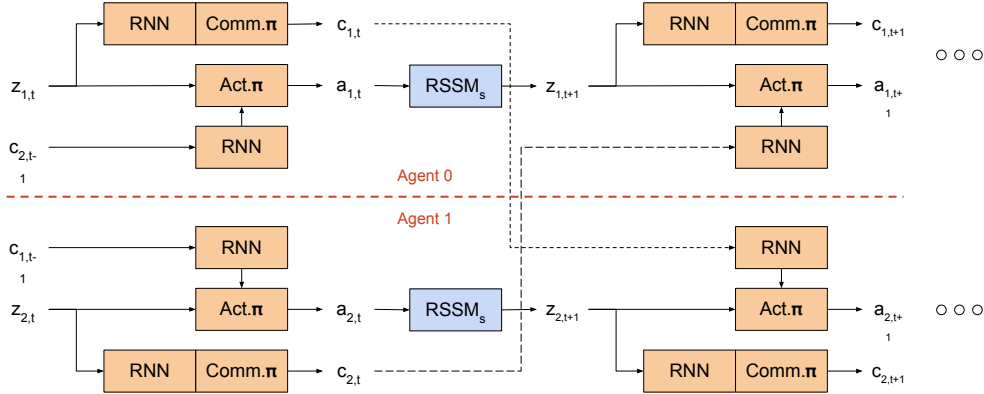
RNN
Comm.$\pi$
$c_{1,t}$
RNN
Comm.$\pi$
$c_{1,t+1}$
○ ○ ○
$z_{1,t}$
Act.$\pi$
$a_{1,t}$
RSSM$_s$
$z_{1,t+1}$
Act.$\pi$
$a_{1,t+1}$
$c_{2,t-1}$
RNN
RNN
Agent 0
Agent 1
$c_{1,t-1}$
RNN
RNN
$z_{2,t}$
Act.$\pi$
$a_{2,t}$
RSSM$_s$
$z_{2,t+1}$
Act.$\pi$
$a_{2,t+1}$
○ ○ ○
RNN
Comm.$\pi$
$c_{2,t}$
RNN
Comm.$\pi$
$c_{2,t+1}$